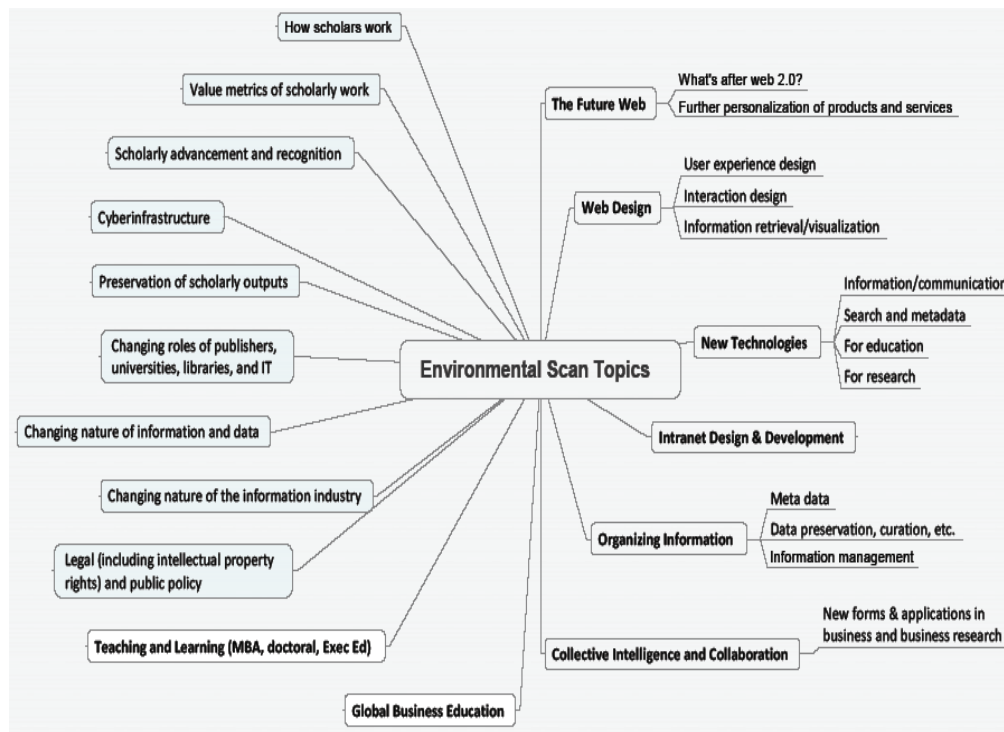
Environmental Scan Topics

How scholars work
Value metrics of scholarly work
Scholarly advancement and recognition
Cyberinfrastructure
Preservation of scholarly outputs
Changing roles of publishers, universities, libraries, and IT
Changing nature of information and data
Changing nature of the information industry
Legal (including intellectual property rights) and public policy
Teaching and Learning (MBA, doctoral, Exec Ed)
Global Business Education

The Future Web
What's after web 2.0?
Further personalization of products and services

Web Design
User experience design
Interaction design
Information retrieval/visualization

New Technologies
Information/communication
Search and metadata
For education
For research

Intranet Design & Development

Organizing Information
Meta data
Data preservation, curation, etc.
Information management

Collective Intelligence and Collaboration
New forms & applications in business and business research